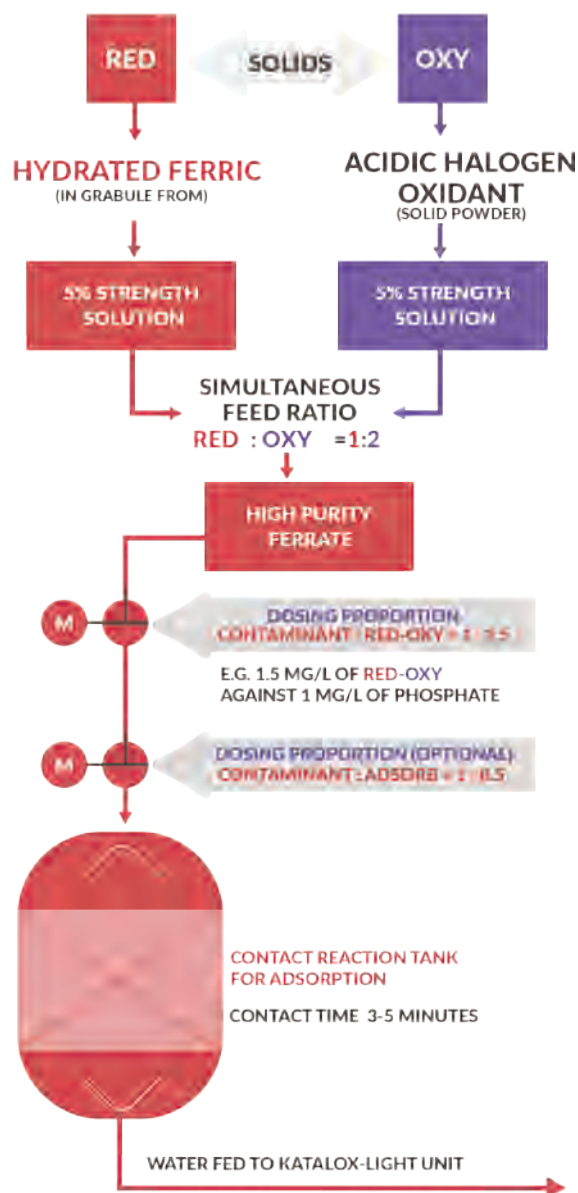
RED

SOLIDS

OXY

HYDRATED FERRIC
(IN GRABULE FROM)

ACIDIC HALOGEN OXIDANT
(SOLID POWDER)

5% STRENGTH SOLUTION

5% STRENGTH SOLUTION

SIMULTANEOUS FEED RATIO
RED : OXY =1:2

HIGH PURITY FERRATE

M

DOSING PROPORTION
CONTAMINANT : RED-OXY = 1 : 1.5

E.G. 1.5 MG/L OF RED-OXY AGAINST 1 MG/L OF PHOSPHATE

M

DOSING PROPORTION (OPTIONAL)
CONTAMINANT : ADSORB = 1 : 1.5

CONTACT REACTION TANK FOR ADSORPTION

CONTACT TIME 3-5 MINUTES

WATER FED TO KATALOX-LIGHT UNIT